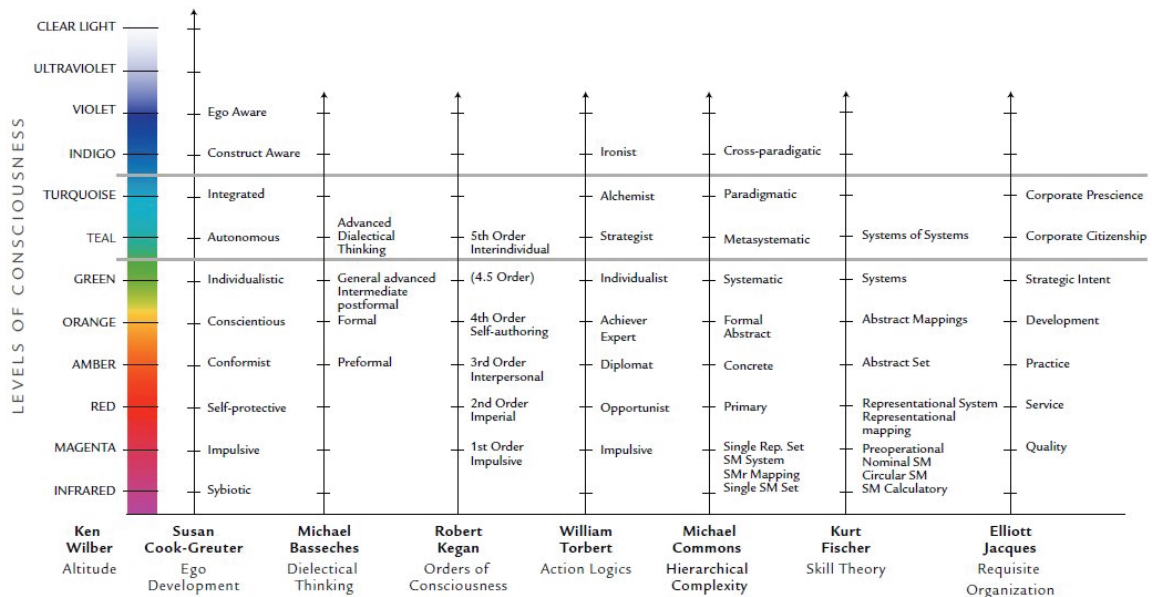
LEVELS OF CONSCIOUSNESS

CLEAR LIGHT
ULTRAVIOLET
VIOLET
INDIGO
TURQUOISE
TEAL
GREEN
ORANGE
AMBER
RED
MAGENTA
INFRARED

Ego Aware
Construct Aware
Integrated
Autonomous
Individualistic
Conscientious
Conformist
Self-protective
Impulsive
Sybiotic

Advanced Dialectical Thinking
General advanced Intermediate postformal
Formal
Preformal

5th Order Interindividual
(4.5 Order)
4th Order Self-authoring
3rd Order Interpersonal
2nd Order Imperial
1st Order Impulsive

Ironist
Alchemist
Strategist
Individualist
Achiever Expert
Diplomat
Opportunist
Impulsive

Cross-paradigatic
Paradigmatic
Metasystematic
Systematic
Formal Abstract
Concrete
Primary
Single Rep. Set SM System SMr Mapping Single SM Set

Systems of Systems
Systems
Abstract Mappings
Abstract Set
Representational System Representational mapping
Preoperational Nominal SM Circular SM SM Calculatory

Corporate Prescience
Corporate Citizenship
Strategic Intent
Development
Practice
Service
Quality

Ken Wilber
Altitude

Susan Cook-Greuter
Ego Development

Michael Basseches
Dielectical Thinking

Robert Kegan
Orders of Consciousness

William Torbert
Action Logics

Michael Commons
Hierarchical Complexity

Kurt Fischer
Skill Theory

Elliott Jacques
Requisite Organization